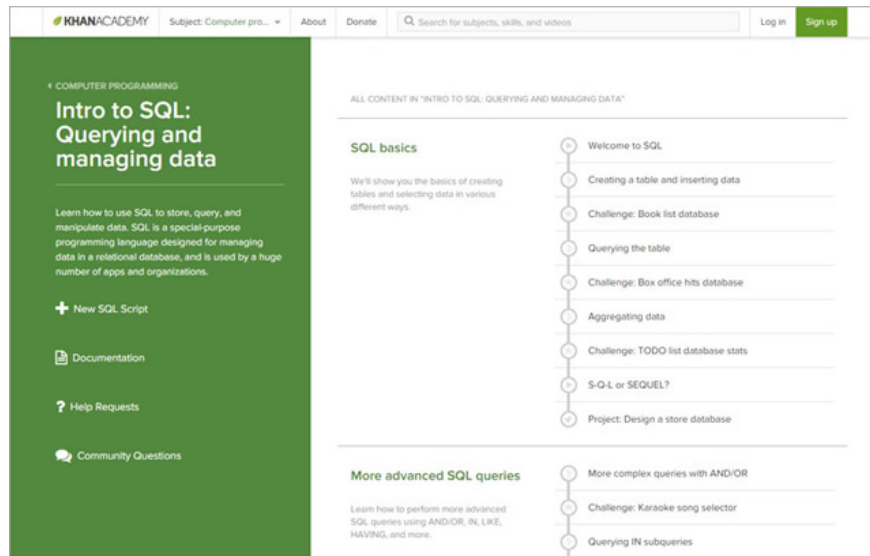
KHANACADEMY Subject: Computer pro... About Donate Search for subjects, skills, and videos Log in Sign up

‹ COMPUTER PROGRAMMING

Intro to SQL: Querying and managing data

Learn how to use SQL to store, query, and manipulate data. SQL is a special-purpose programming language designed for managing data in a relational database, and is used by a huge number of apps and organizations.

New SQL Script

Documentation

Help Requests

Community Questions

ALL CONTENT IN "INTRO TO SQL: QUERYING AND MANAGING DATA"

SQL basics

We'll show you the basics of creating tables and selecting data in various different ways.

Welcome to SQL

Creating a table and inserting data

Challenge: Book list database

Querying the table

Challenge: Box office hits database

Aggregating data

Challenge: TODO list database stats

S-Q-L or SEQUEL?

Project: Design a store database

More advanced SQL queries

Learn how to perform more advanced SQL queries using AND/OR, IN, LIKE, HAVING, and more.

More complex queries with AND/OR

Challenge: Karaoke song selector

Querying IN subqueries